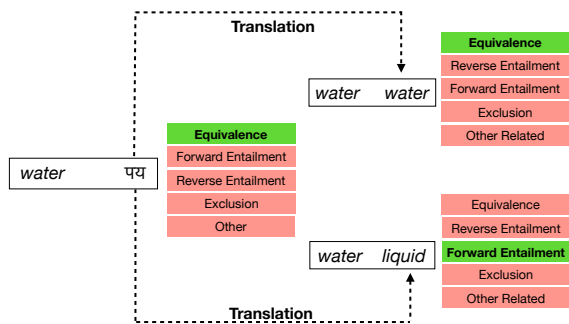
Translation

Equivalence
Reverse Entailment
Forward Entailment
Exclusion
Other Related

water water

Equivalence
Forward Entailment
Reverse Entailment
Exclusion
Other

water पय

Equivalence
Reverse Entailment
Forward Entailment
Exclusion
Other Related

water liquid

Translation